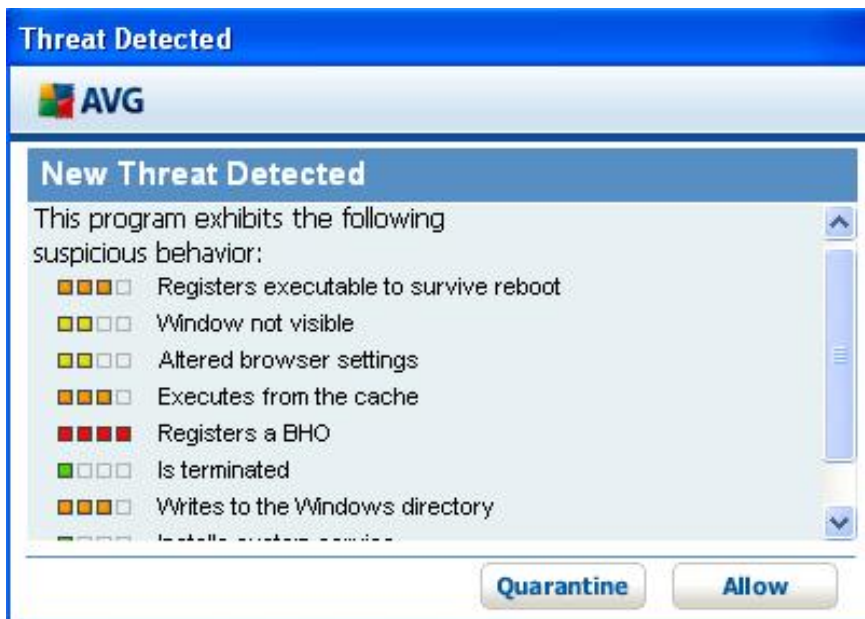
Threat Detected

AVG

New Threat Detected

This program exhibits the following suspicious behavior:

Registers executable to survive reboot
Window not visible
Altered browser settings
Executes from the cache
Registers a BHO
Is terminated
Writes to the Windows directory
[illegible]

Quarantine
Allow